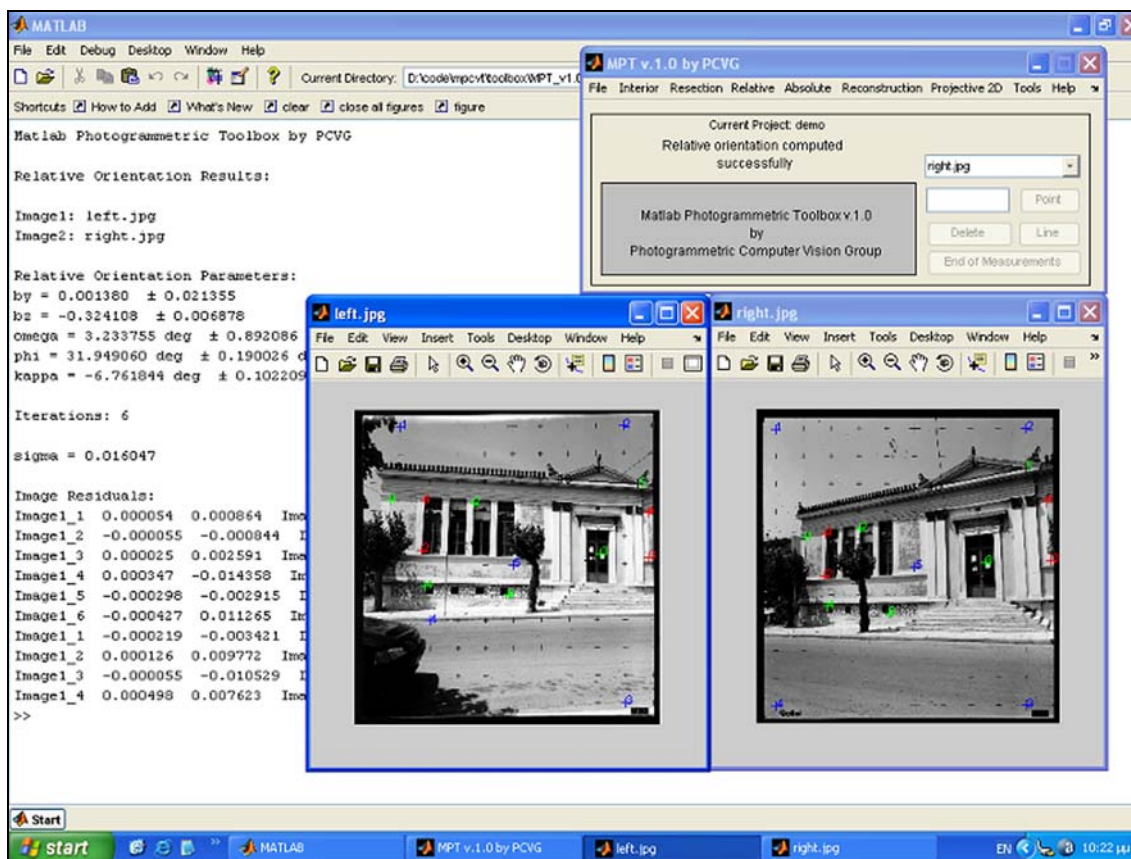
MATLAB

File Edit Debug Desktop Window Help

Current Directory: D:\code\mpcvt\toolbox\MPT_v1.0

Shortcuts How to Add What's New clear close all figures figure

Matlab Photogrammetric Toolbox by PCVG

Relative Orientation Results:

Image1: left.jpg
Image2: right.jpg

Relative Orientation Parameters:
by = 0.001380 ± 0.021355
bz = -0.324108 ± 0.006878
omega = 3.233755 deg ± 0.892086 d
phi = 31.949060 deg ± 0.190026 d
kappa = -6.761844 deg ± 0.102209

Iterations: 6

sigma = 0.016047

Image Residuals:
Image1_1 0.000054 0.000864 Ima
Image1_2 -0.000055 -0.000844 I
Image1_3 0.000025 0.002591 Ima
Image1_4 0.000347 -0.014358 Im
Image1_5 -0.000298 -0.002915 I
Image1_6 -0.000427 0.011265 Im
Image1_1 -0.000219 -0.003421 I
Image1_2 0.000126 0.009772 Ima
Image1_3 -0.000055 -0.010529 I
Image1_4 0.000498 0.007623 Ima
>>

MPT v.1.0 by PCVG

File Interior Resection Relative Absolute Reconstruction Projective 2D Tools Help

Current Project: demo
Relative orientation computed successfully

right.jpg

Point

Matlab Photogrammetric Toolbox v.1.0
by
Photogrammetric Computer Vision Group

Delete Line

End of Measurements

left.jpg

File Edit View Insert Tools Desktop Window Help

right.jpg

File Edit View Insert Tools Desktop Window Help

Start

start MATLAB MPT v.1.0 by PCVG left.jpg right.jpg EN 10:22 μμ